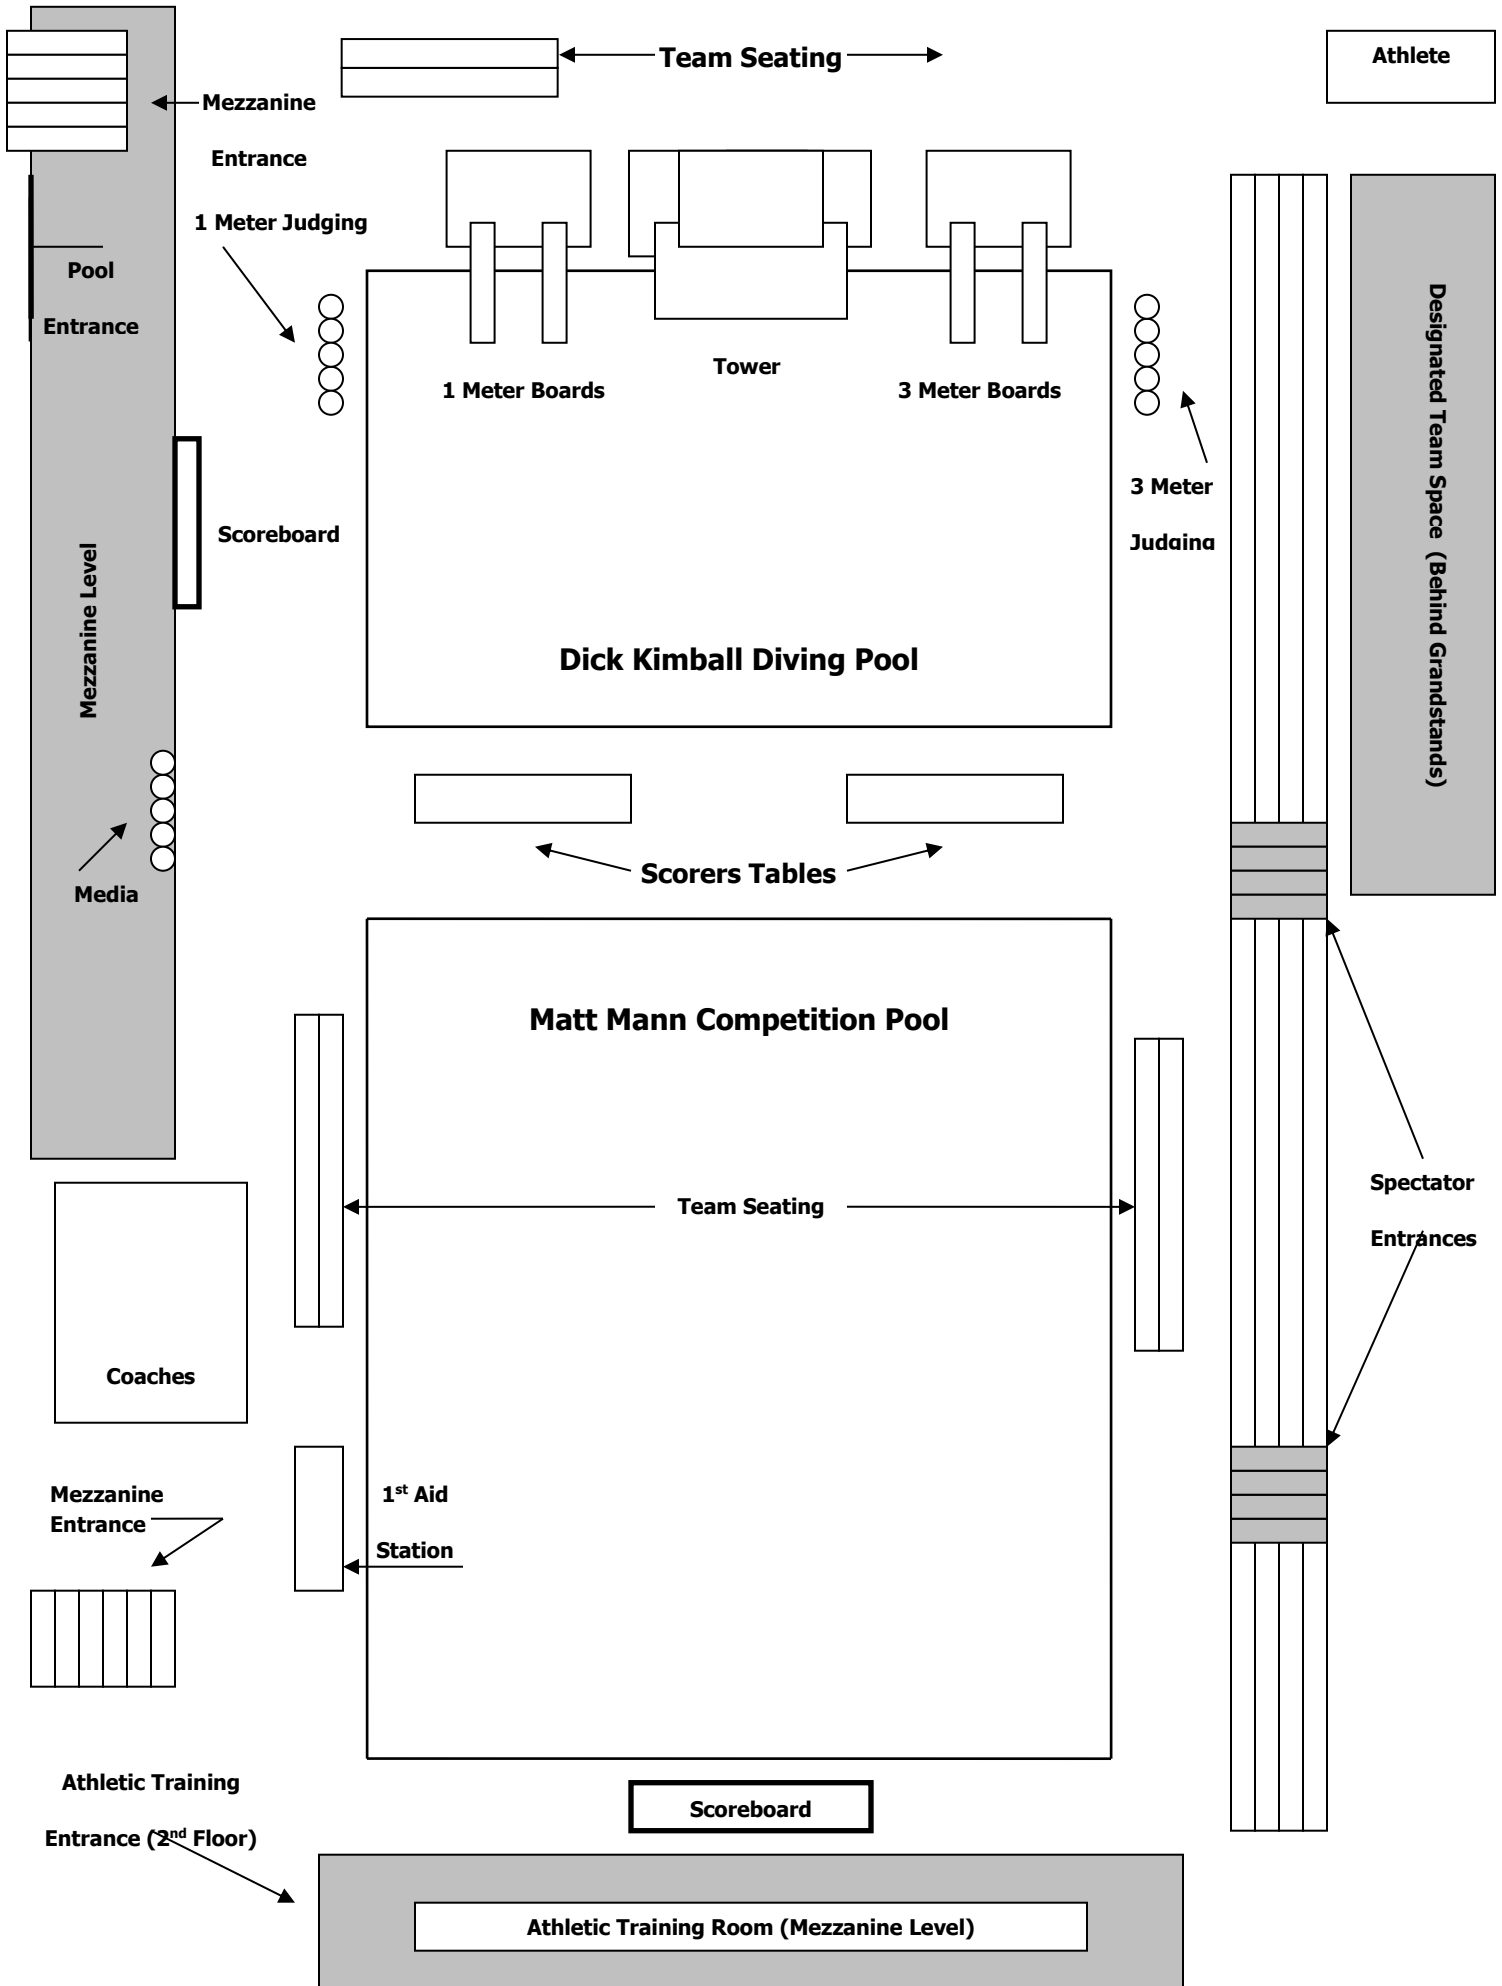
Team Seating

Athlete

Mezzanine Entrance

1 Meter Judging

Pool Entrance

Tower

1 Meter Boards

3 Meter Boards

Designated Team Space (Behind Grandstands)

3 Meter Judging

Scoreboard

Mezzanine Level

Dick Kimball Diving Pool

Media

Scorers Tables

Matt Mann Competition Pool

Team Seating

Spectator Entrances

Coaches

Mezzanine Entrance

1$^{st}$ Aid Station

Athletic Training Entrance (2$^{nd}$ Floor)

Scoreboard

Athletic Training Room (Mezzanine Level)